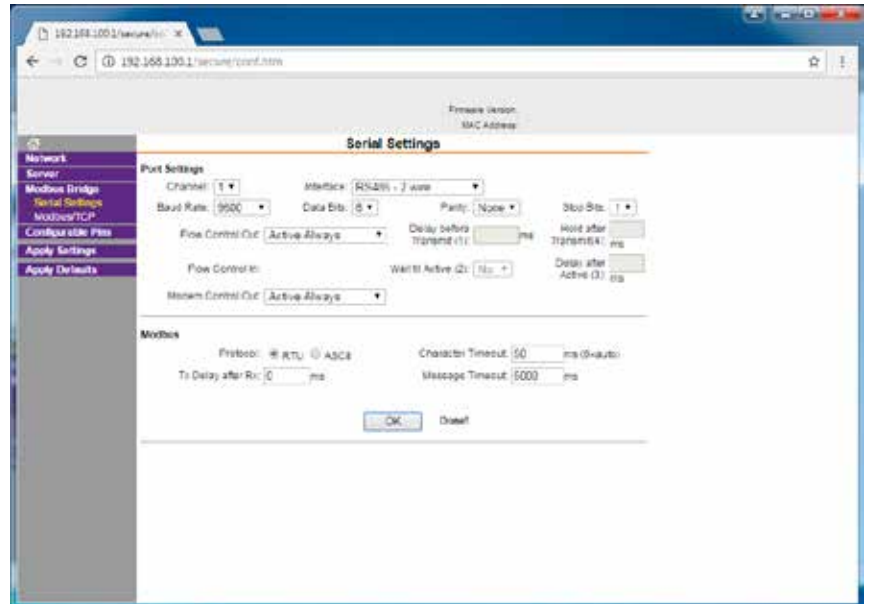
192.168.100.1/secure/ ×

192.168.100.1/secure/conf.htm

Firmware Version
MAC Address

Network
Server
Modbus Bridge
Serial Settings
Modbus/TCP
Configurable Pins
Apply Settings
Apply Defaults

Serial Settings

Port Settings
Channel: 1
Interface: RS485 - 2 wire
Baud Rate: 9600
Data Bits: 8
Parity: None
Stop Bits: 1
Flow Control Out: Active Always
Delay before Transmit (1): ms
Hold after Transmit(4): ms
Flow Control In:
Wait til Active (2): No
Delay after Active (3): ms
Modem Control Out: Active Always

Modbus
Protocol: RTU ASCII
Character Timeout: 50 ms (0=auto)
Tx Delay after Rx: 0 ms
Message Timeout: 5000 ms

OK Reset